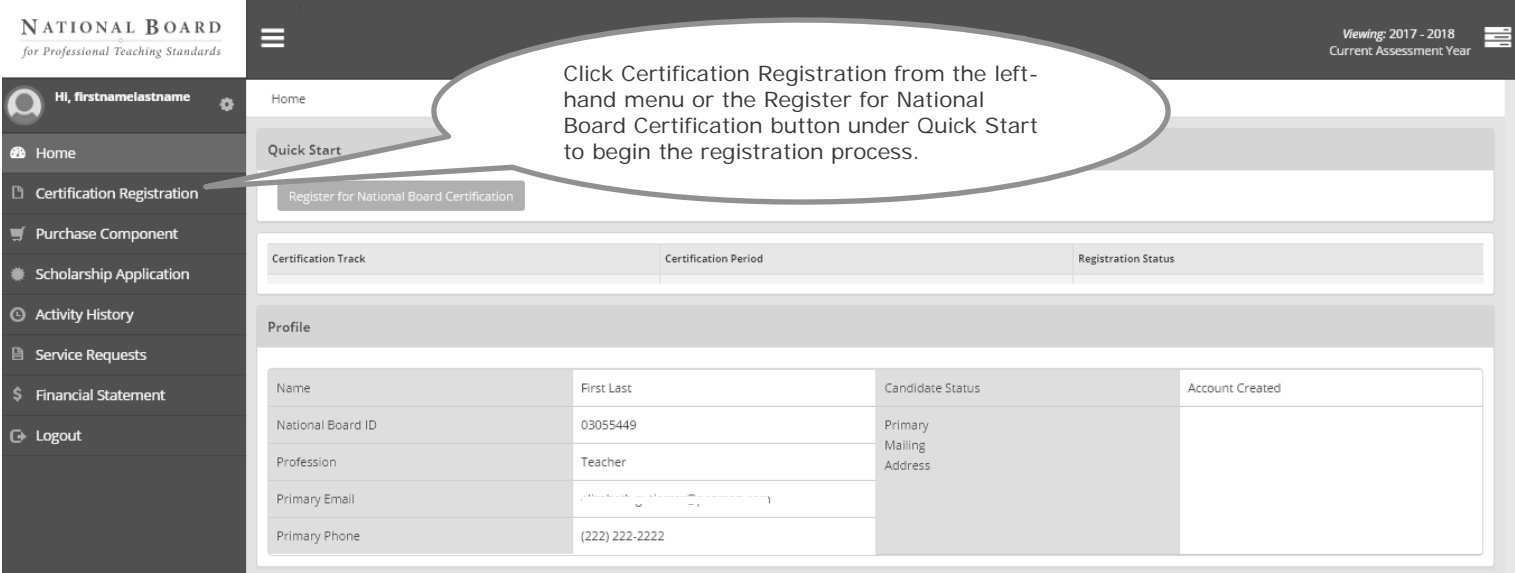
NATIONAL BOARD
for Professional Teaching Standards

Viewing: 2017 - 2018
Current Assessment Year

Hi, firstnamelastname

Home

Certification Registration

Purchase Component

Scholarship Application

Activity History

Service Requests

$ Financial Statement

Logout

Home

Click Certification Registration from the left-hand menu or the Register for National Board Certification button under Quick Start to begin the registration process.

Quick Start

Register for National Board Certification

| Certification Track | Certification Period | Registration Status |
|---|---|---|
| | | |

Profile

| Name | First Last | Candidate Status | Account Created |
|---|---|---|---|
| National Board ID | 03055449 | Primary Mailing Address | |
| Profession | Teacher | | |
| Primary Email | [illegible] | | |
| Primary Phone | (222) 222-2222 | | |